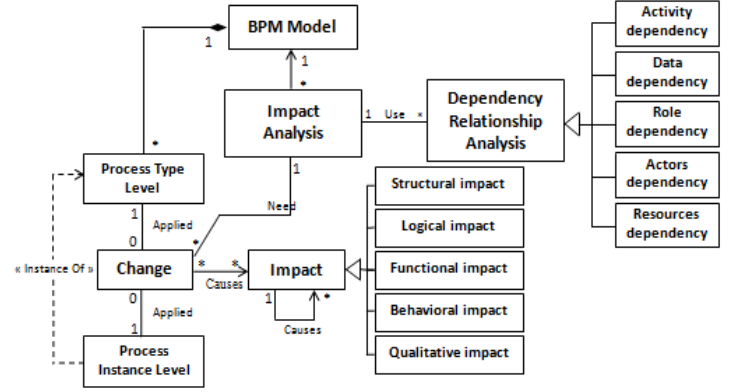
BPM Model

1

1

*

Impact Analysis

1 Use *

Dependency Relationship Analysis

Activity dependency

Data dependency

Role dependency

Actors dependency

Resources dependency

*

Process Type Level

1

Need

1

Applied

0

*

« Instance Of »

Change

* *

Causes

Impact

1 *

Causes

0

Applied

1

Process Instance Level

Structural impact

Logical impact

Functional impact

Behavioral impact

Qualitative impact